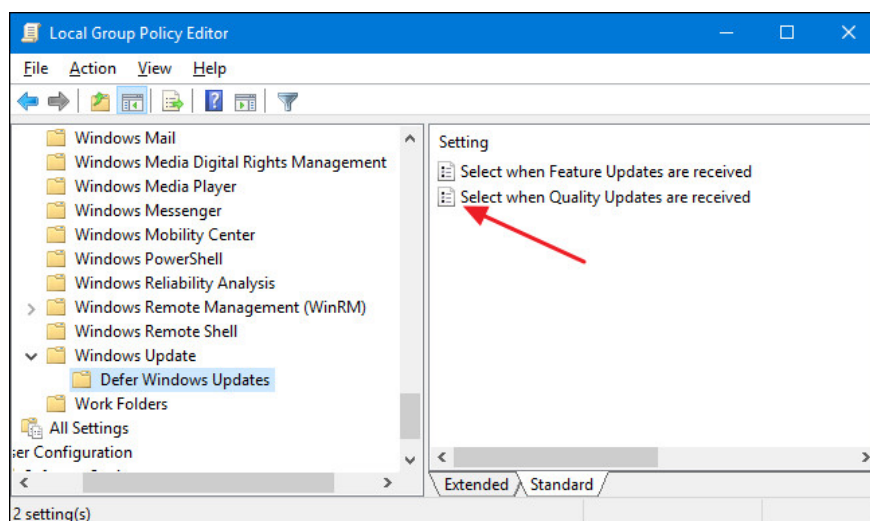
Local Group Policy Editor

File Action View Help

Windows Mail
Windows Media Digital Rights Management
Windows Media Player
Windows Messenger
Windows Mobility Center
Windows PowerShell
Windows Reliability Analysis
Windows Remote Management (WinRM)
Windows Remote Shell
Windows Update
Defer Windows Updates
Work Folders
All Settings
er Configuration

Setting
Select when Feature Updates are received
Select when Quality Updates are received

Extended Standard

2 setting(s)